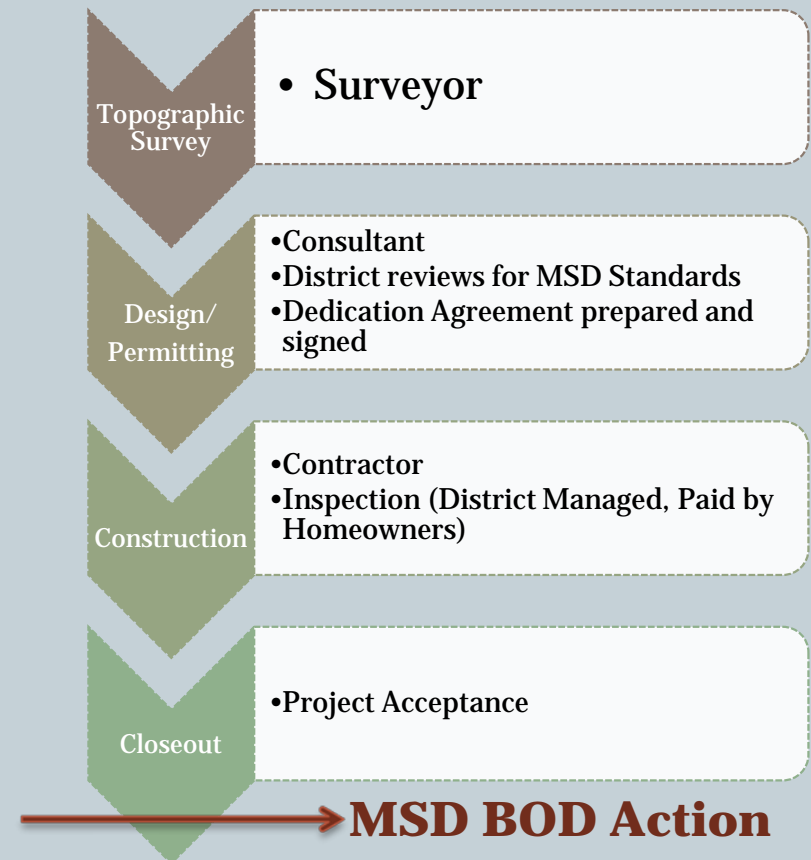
Topographic Survey

• Surveyor

Design/ Permitting

•Consultant
•District reviews for MSD Standards
•Dedication Agreement prepared and signed

Construction

•Contractor
•Inspection (District Managed, Paid by Homeowners)

Closeout

•Project Acceptance

MSD BOD Action